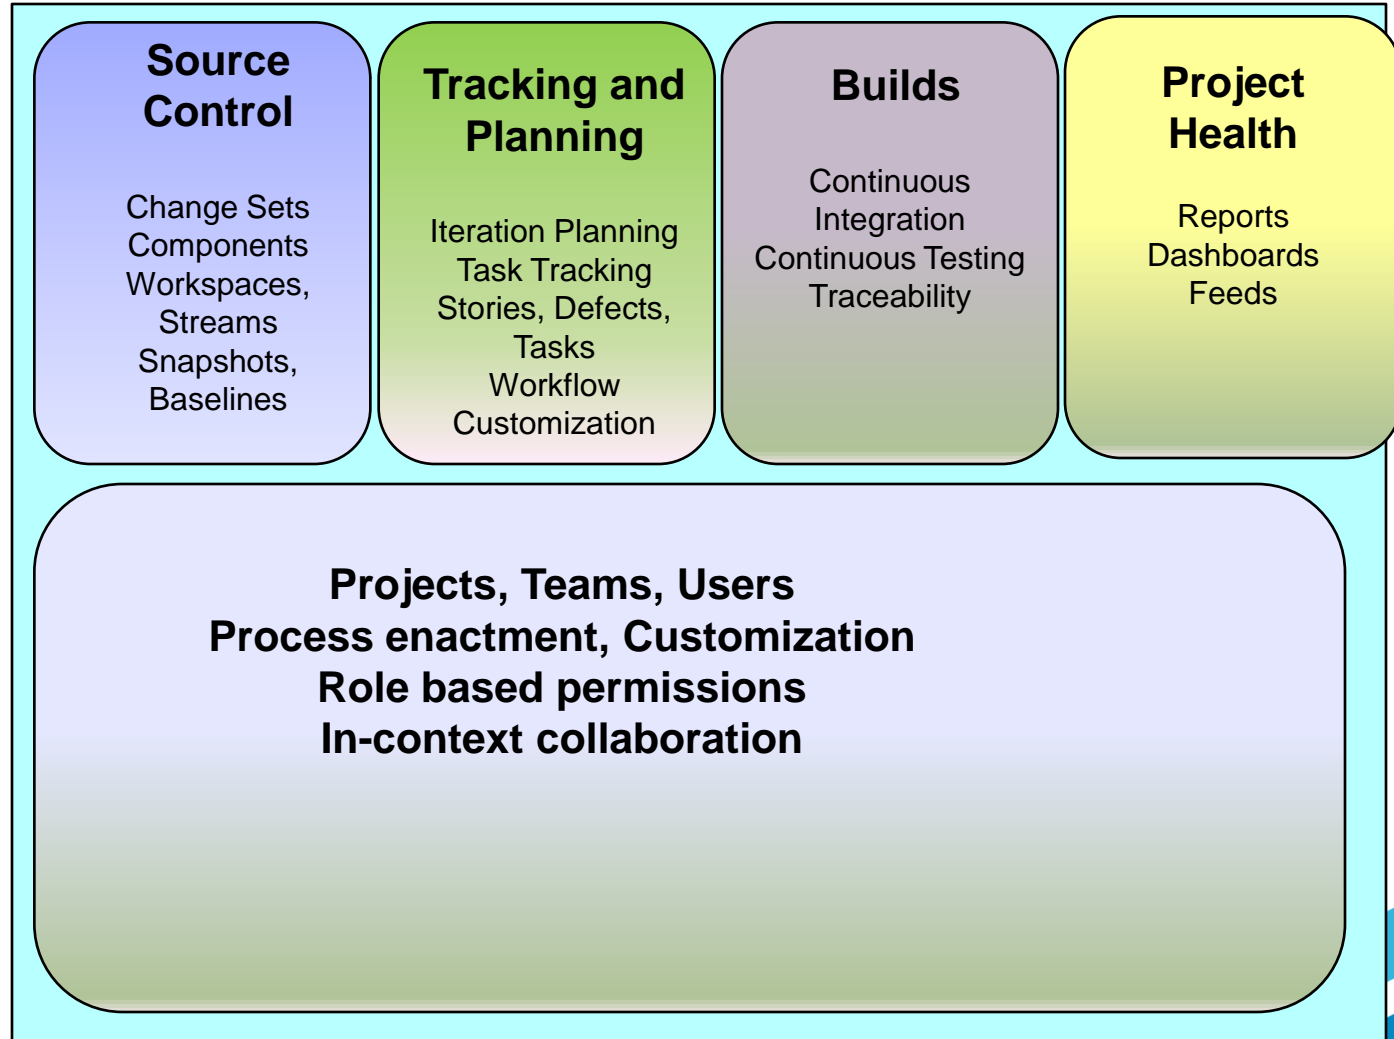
Source Control

Change Sets
Components
Workspaces, Streams
Snapshots, Baselines

Tracking and Planning

Iteration Planning
Task Tracking
Stories, Defects, Tasks
Workflow Customization

Builds

Continuous Integration
Continuous Testing
Traceability

Project Health

Reports
Dashboards
Feeds

Projects, Teams, Users
Process enactment, Customization
Role based permissions
In-context collaboration